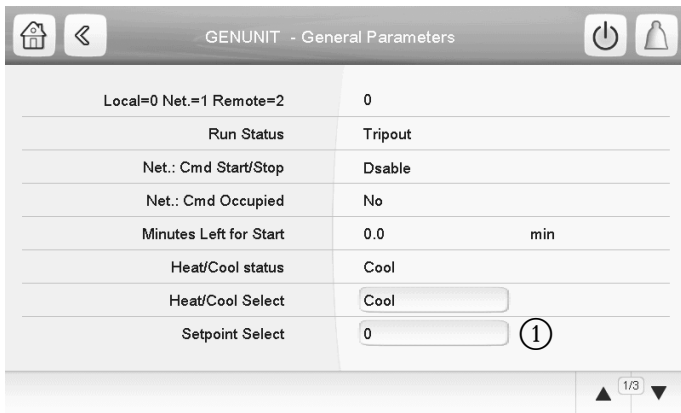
GENUNIT - General Parameters

| | | |
|---|---|---|
| Local=0 Net.=1 Remote=2 | 0 | |
| Run Status | Tripout | |
| Net.: Cmd Start/Stop | Dsable | |
| Net.: Cmd Occupied | No | |
| Minutes Left for Start | 0.0 | min |
| Heat/Cool status | Cool | |
| Heat/Cool Select | Cool | |
| Setpoint Select | 0 | ① |

1/3